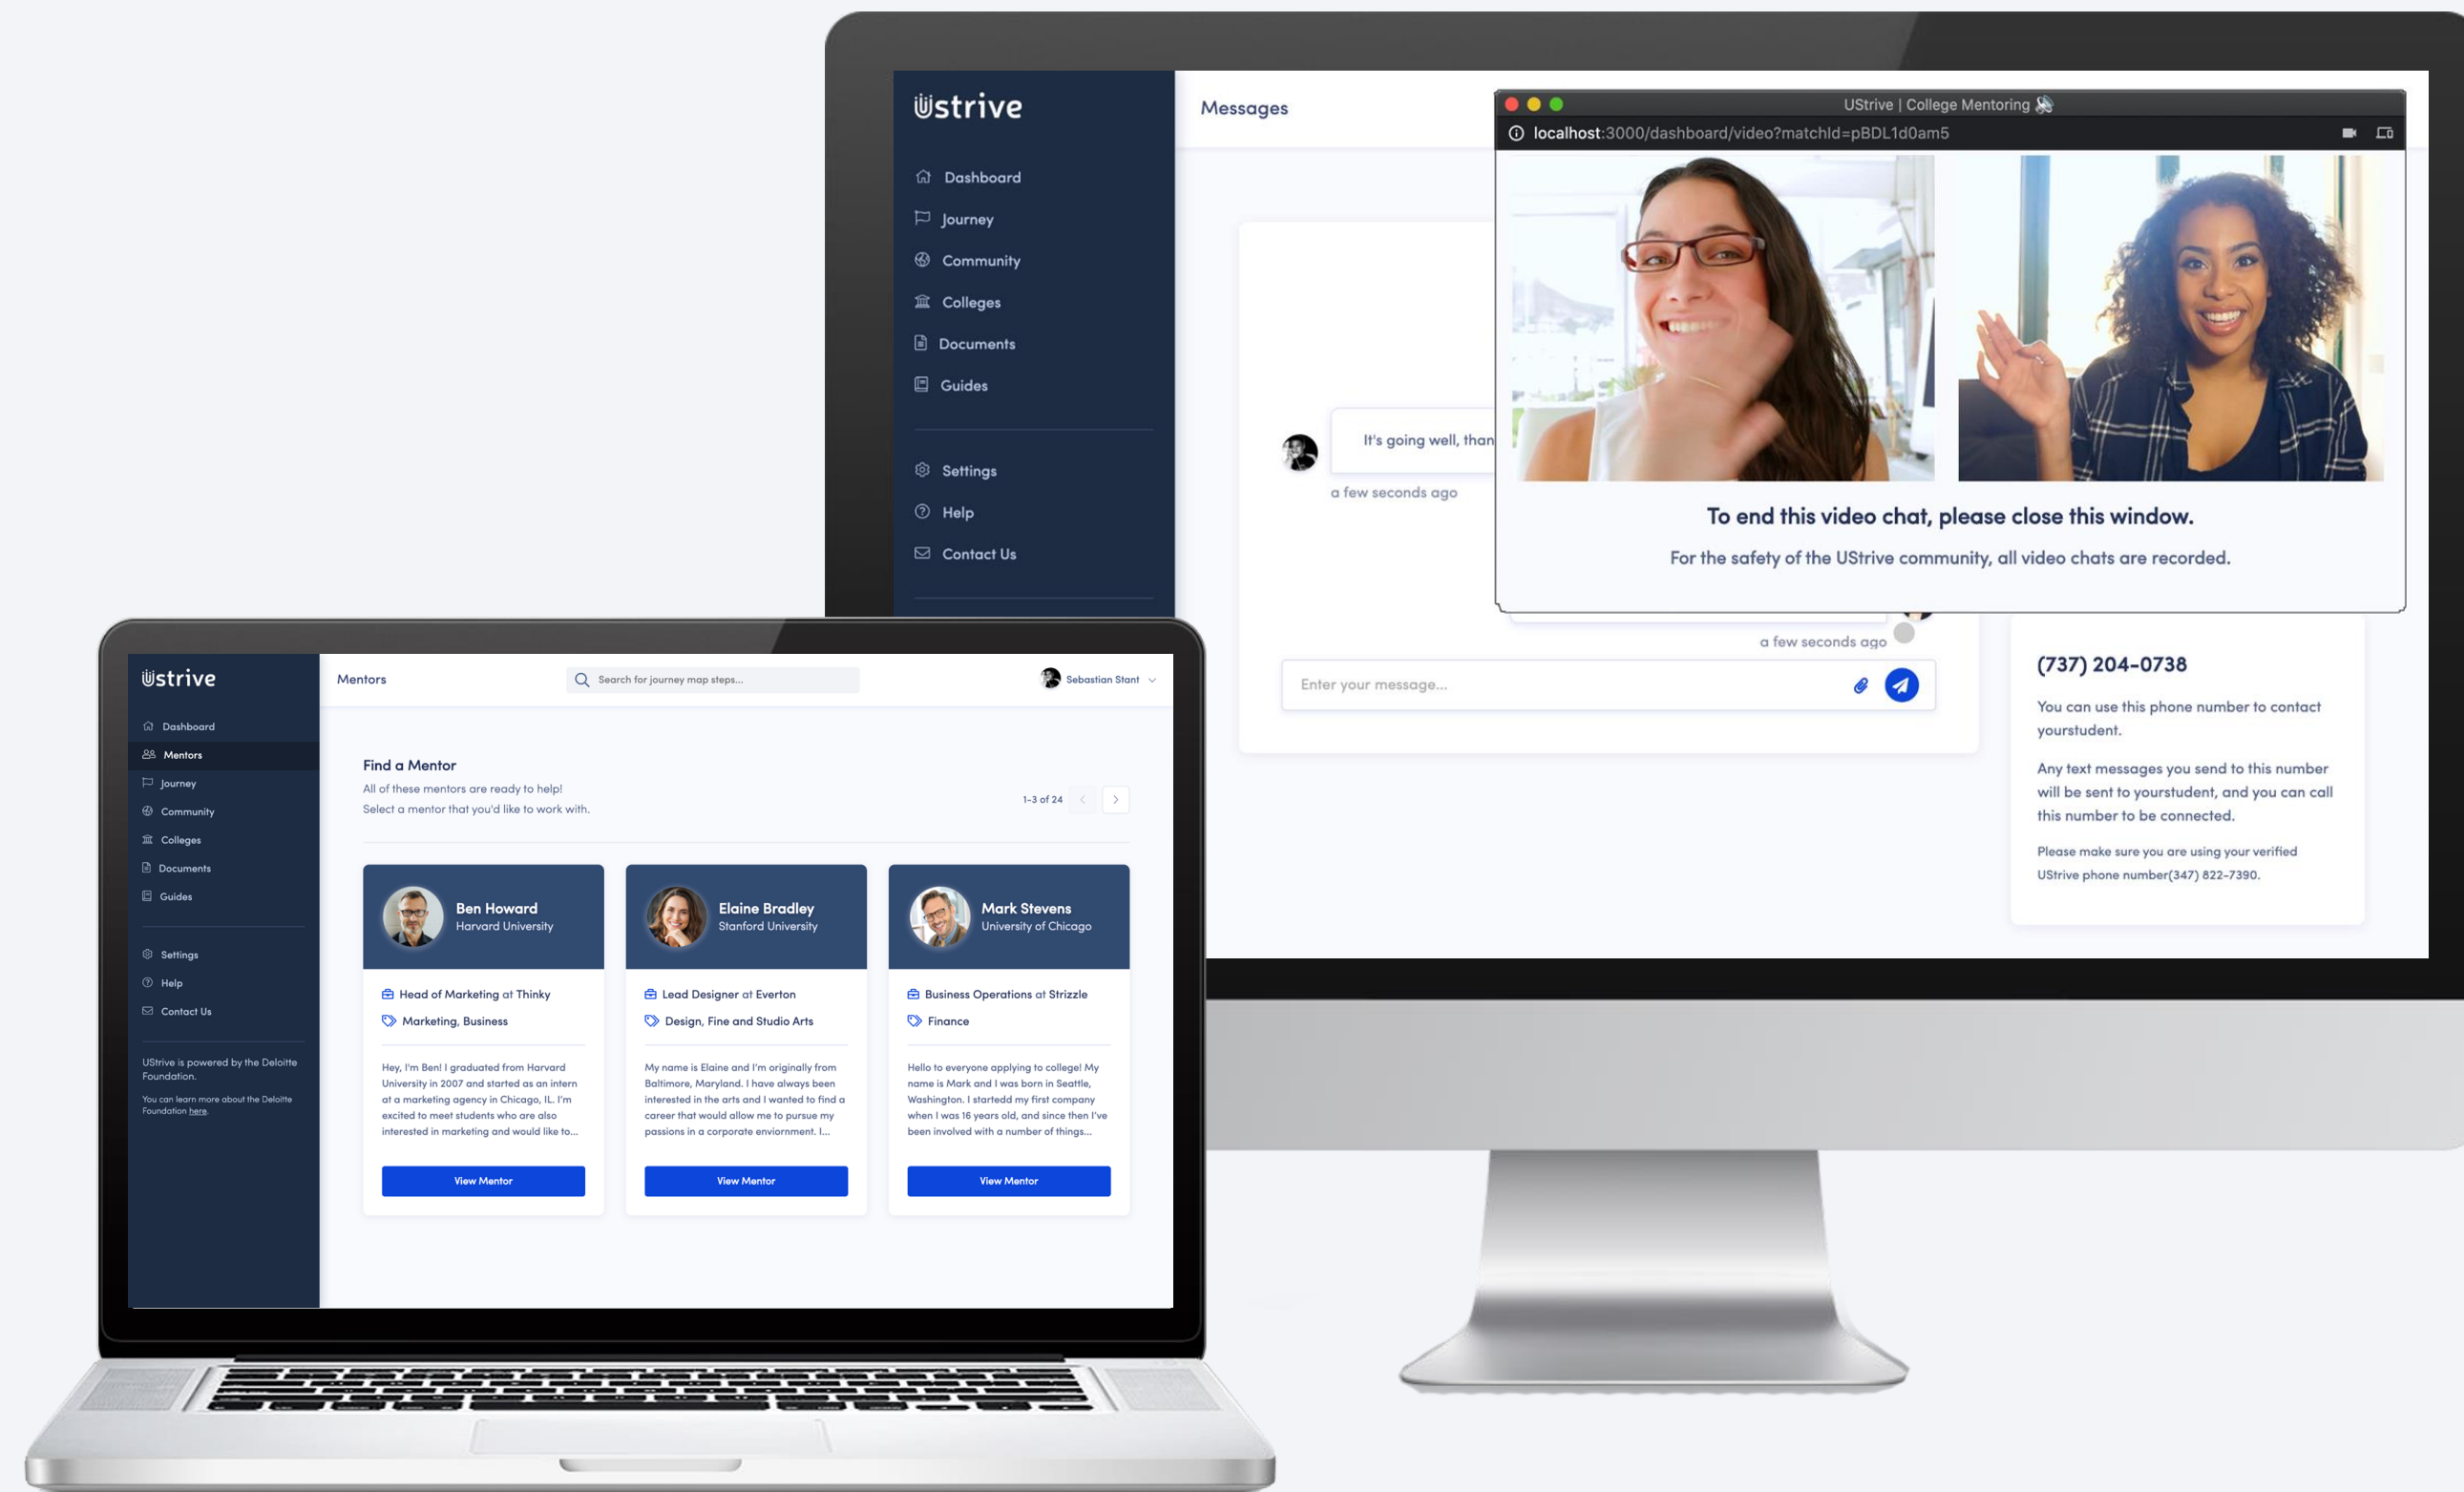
ustrive

Dashboard
Journey
Community
Colleges
Documents
Guides

Settings
Help
Contact Us

Messages

UStrive | College Mentoring
localhost:3000/dashboard/video?matchId=pBDL1d0am5

To end this video chat, please close this window.
For the safety of the UStrive community, all video chats are recorded.

It's going well, than
a few seconds ago

a few seconds ago

Enter your message...

(737) 204-0738
You can use this phone number to contact yourstudent.
Any text messages you send to this number will be sent to yourstudent, and you can call this number to be connected.
Please make sure you are using your verified UStrive phone number(347) 822-7390.

ustrive

Dashboard
Mentors
Journey
Community
Colleges
Documents
Guides

Settings
Help
Contact Us

UStrive is powered by the Deloitte Foundation.
You can learn more about the Deloitte Foundation here.

Mentors
Search for journey map steps...
Sebastian Stant

Find a Mentor
All of these mentors are ready to help!
Select a mentor that you'd like to work with.
1-3 of 24

Ben Howard
Harvard University
Head of Marketing at Thinky
Marketing, Business
Hey, I'm Ben! I graduated from Harvard University in 2007 and started as an intern at a marketing agency in Chicago, IL. I'm excited to meet students who are also interested in marketing and would like to...
View Mentor

Elaine Bradley
Stanford University
Lead Designer at Everton
Design, Fine and Studio Arts
My name is Elaine and I'm originally from Baltimore, Maryland. I have always been interested in the arts and I wanted to find a career that would allow me to pursue my passions in a corporate enviornment. I...
View Mentor

Mark Stevens
University of Chicago
Business Operations at Strizzle
Finance
Hello to everyone applying to college! My name is Mark and I was born in Seattle, Washington. I startedd my first company when I was 16 years old, and since then I've been involved with a number of things...
View Mentor